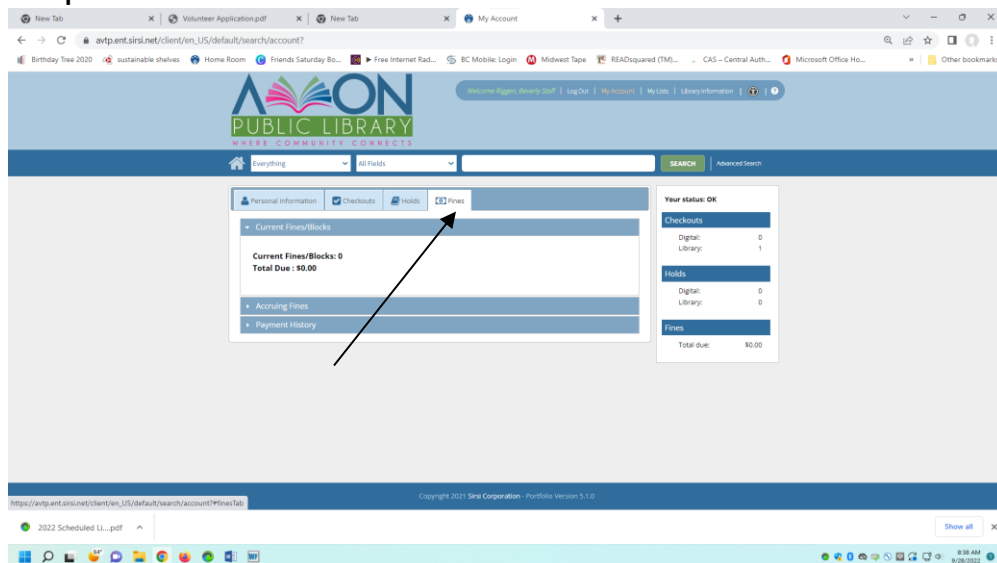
New Tab
Volunteer Application.pdf
New Tab
My Account
avtp.ent.sirsi.net/client/en_US/default/search/account?
Birthday Tree 2020 | sustainable shelves | Home Room | Friends Saturday Bo... | Free Internet Rad... | BC Mobile: Login | Midwest Tape | READsquared (TM)... | CAS – Central Auth... | Microsoft Office Ho... | Other bookmarks

AVON PUBLIC LIBRARY
WHERE COMMUNITY CONNECTS

Welcome Riggen, Beverly Staff | Log Out | My Account | My Lists | Library Information

Everything | All Fields | SEARCH | Advanced Search

Personal Information | Checkouts | Holds | Fines

Current Fines/Blocks
Current Fines/Blocks: 0
Total Due : $0.00

Accruing Fines
Payment History

Your status: OK
Checkouts
Digital: 0
Library: 1
Holds
Digital: 0
Library: 0
Fines
Total due: $0.00

Copyright 2021 Sirsi Corporation - Portfolio Version 5.1.0
https://avtp.ent.sirsi.net/client/en_US/default/search/account?#finesTab

2022 Scheduled Li....pdf
Show all

8:38 AM
9/28/2022